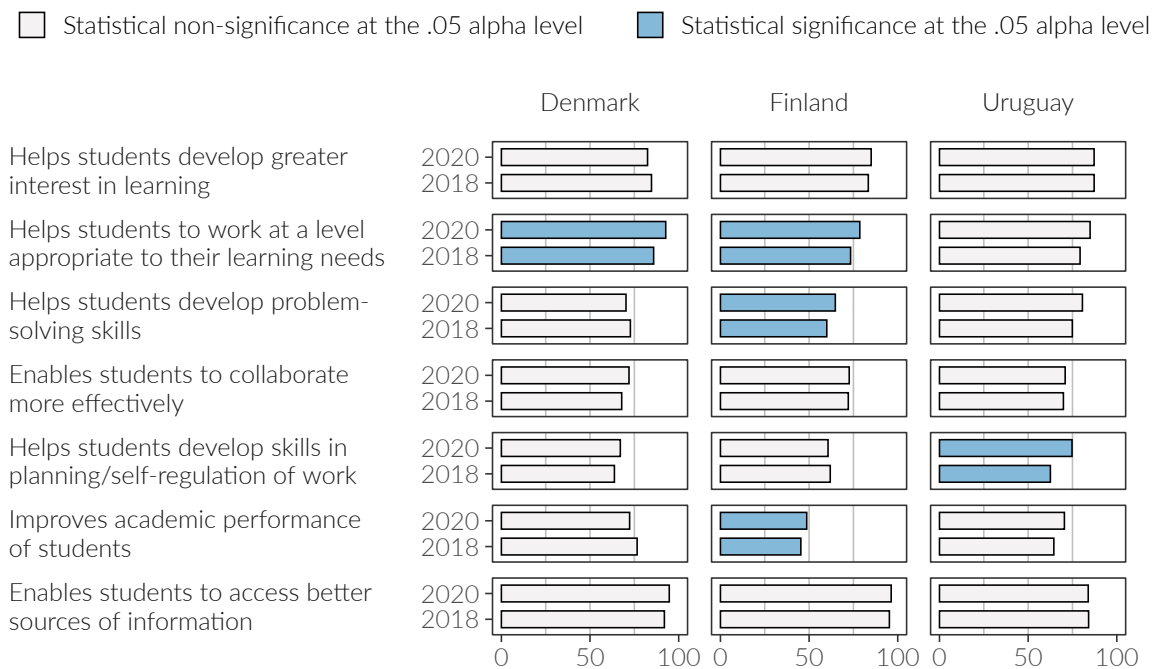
Statistical non-significance at the .05 alpha level
Statistical significance at the .05 alpha level

Denmark
Finland
Uruguay

Helps students develop greater interest in learning
2020
2018

Helps students to work at a level appropriate to their learning needs
2020
2018

Helps students develop problem-solving skills
2020
2018

Enables students to collaborate more effectively
2020
2018

Helps students develop skills in planning/self-regulation of work
2020
2018

Improves academic performance of students
2020
2018

Enables students to access better sources of information
2020
2018

0 50 100
0 50 100
0 50 100